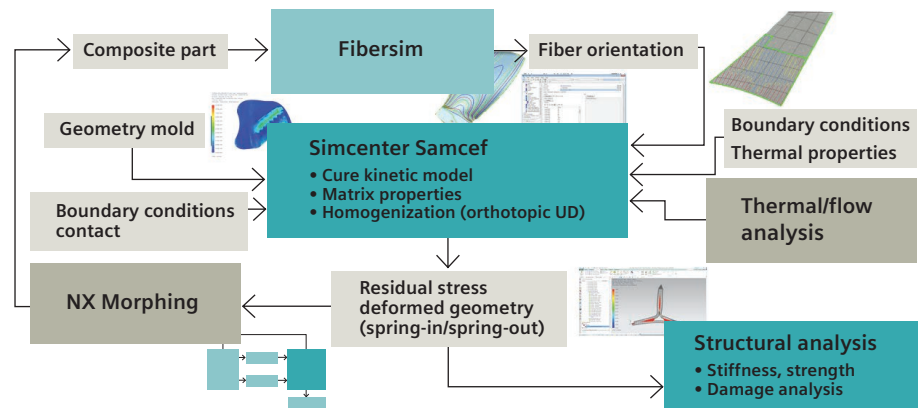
Composite part

Fibersim

Fiber orientation

Geometry mold

Simcenter Samcef
• Cure kinetic model
• Matrix properties
• Homogenization (orthotopic UD)

Boundary conditions
Thermal properties

Boundary conditions contact

Thermal/flow analysis

NX Morphing

Residual stress deformed geometry (spring-in/spring-out)

Structural analysis
• Stiffness, strength
• Damage analysis